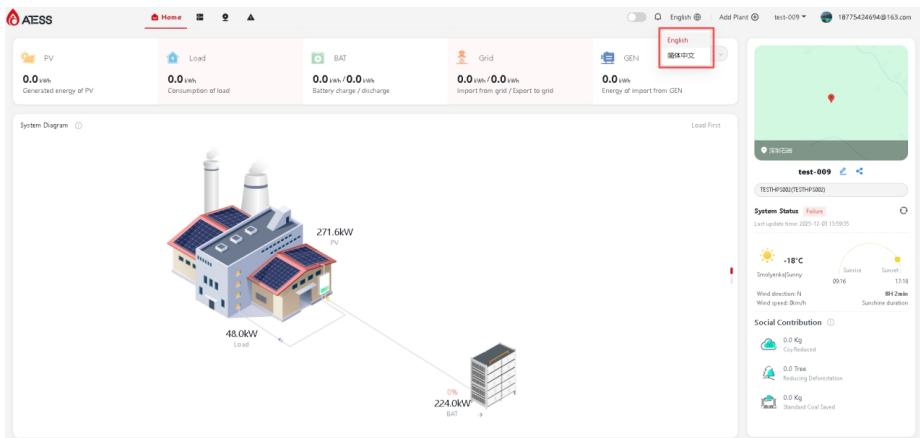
AESS

Home

English

Add Plant

test-009

18775424694@163.com

English

简体中文

PV

0.0 kWh

Generated energy of PV

Load

0.0 kWh

Consumption of load

BAT

0.0 kWh / 0.0 kWh

Battery charge / discharge

Grid

0.0 kWh / 0.0 kWh

Import from grid / Export to grid

GEN

0.0 kWh

Energy of import from GEN

System Diagram

Load First

271.6kW

PV

48.0kW

Load

0%

224.0kW

BAT

深圳市

test-009

TESTHPS002(TESTHPS002)

System Status Failure

Last update time: 2025-12-01 13:59:55

-18°C

Smolyenka|Sunny

Sunrise

Sunset

09:16

17:18

Wind direction: N

Wind speed: 0km/h

8H 2min

Sunshine duration

Social Contribution

0.0 Kg

Co2 Reduced

0.0 Tree

Reducing Deforestation

0.0 Kg

Standard Coal Saved